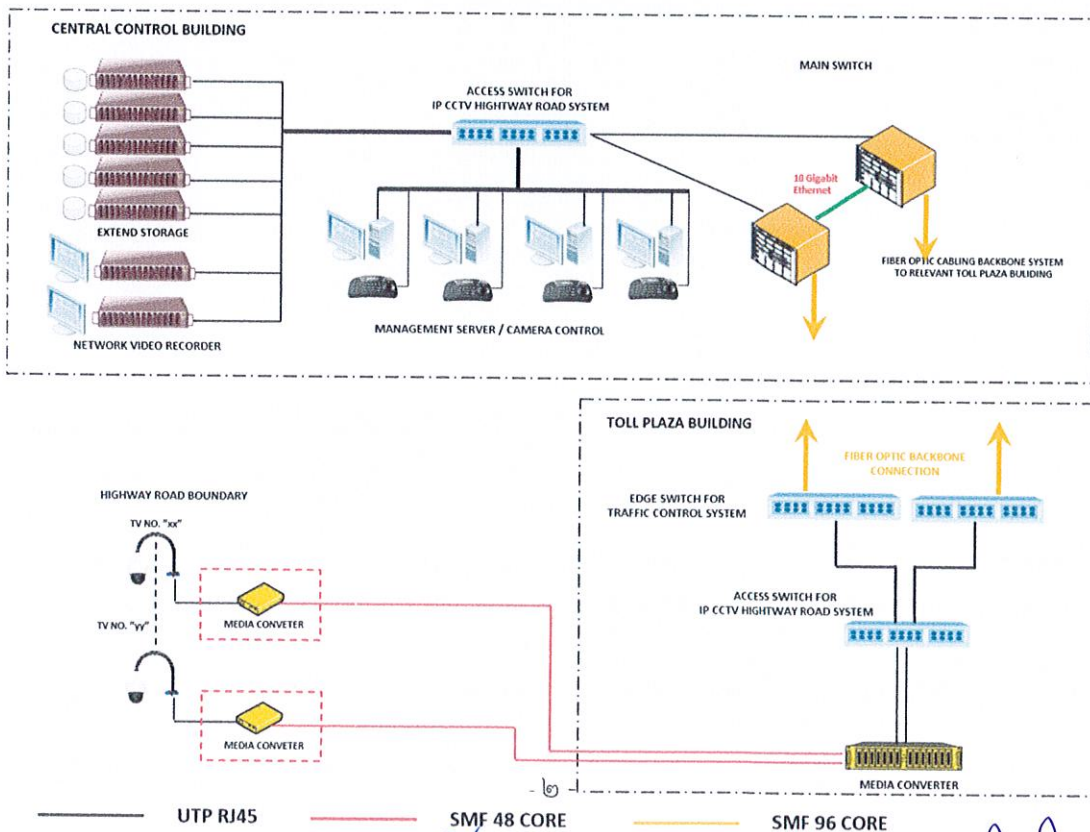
CENTRAL CONTROL BUILDING

ACCESS SWITCH FOR IP CCTV HIGHTWAY ROAD SYSTEM

MAIN SWITCH

10 Gigabit Ethernet

EXTEND STORAGE

FIBER OPTIC CABLING BACKBONE SYSTEM TO RELEVANT TOLL PLAZA BULIDING

MANAGEMENT SERVER / CAMERA CONTROL

NETWORK VIDEO RECORDER

TOLL PLAZA BUILDING

FIBER OPTIC BACKBONE CONNECTION

HIGHWAY ROAD BOUNDARY

EDGE SWITCH FOR TRAFFIC CONTROL SYSTEM

TV NO. "xx"

ACCESS SWITCH FOR IP CCTV HIGHTWAY ROAD SYSTEM

MEDIA CONVETER

TV NO. "yy"

MEDIA CONVETER

MEDIA CONVERTER

UTP RJ45

SMF 48 CORE

SMF 96 CORE